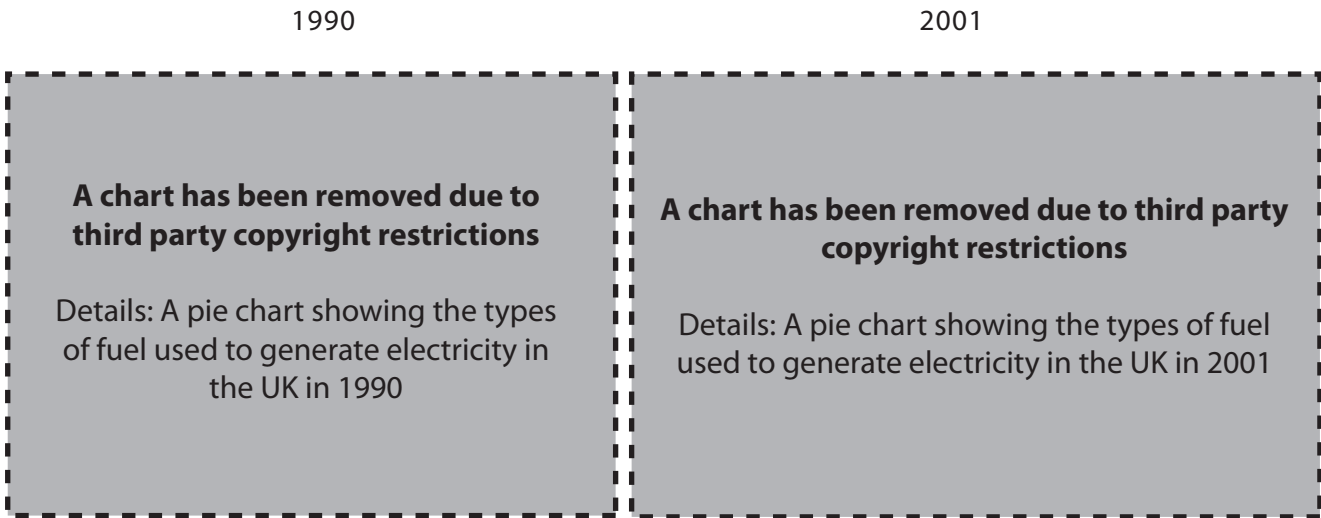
1990

A chart has been removed due to third party copyright restrictions

Details: A pie chart showing the types of fuel used to generate electricity in the UK in 1990

2001

A chart has been removed due to third party copyright restrictions

Details: A pie chart showing the types of fuel used to generate electricity in the UK in 2001